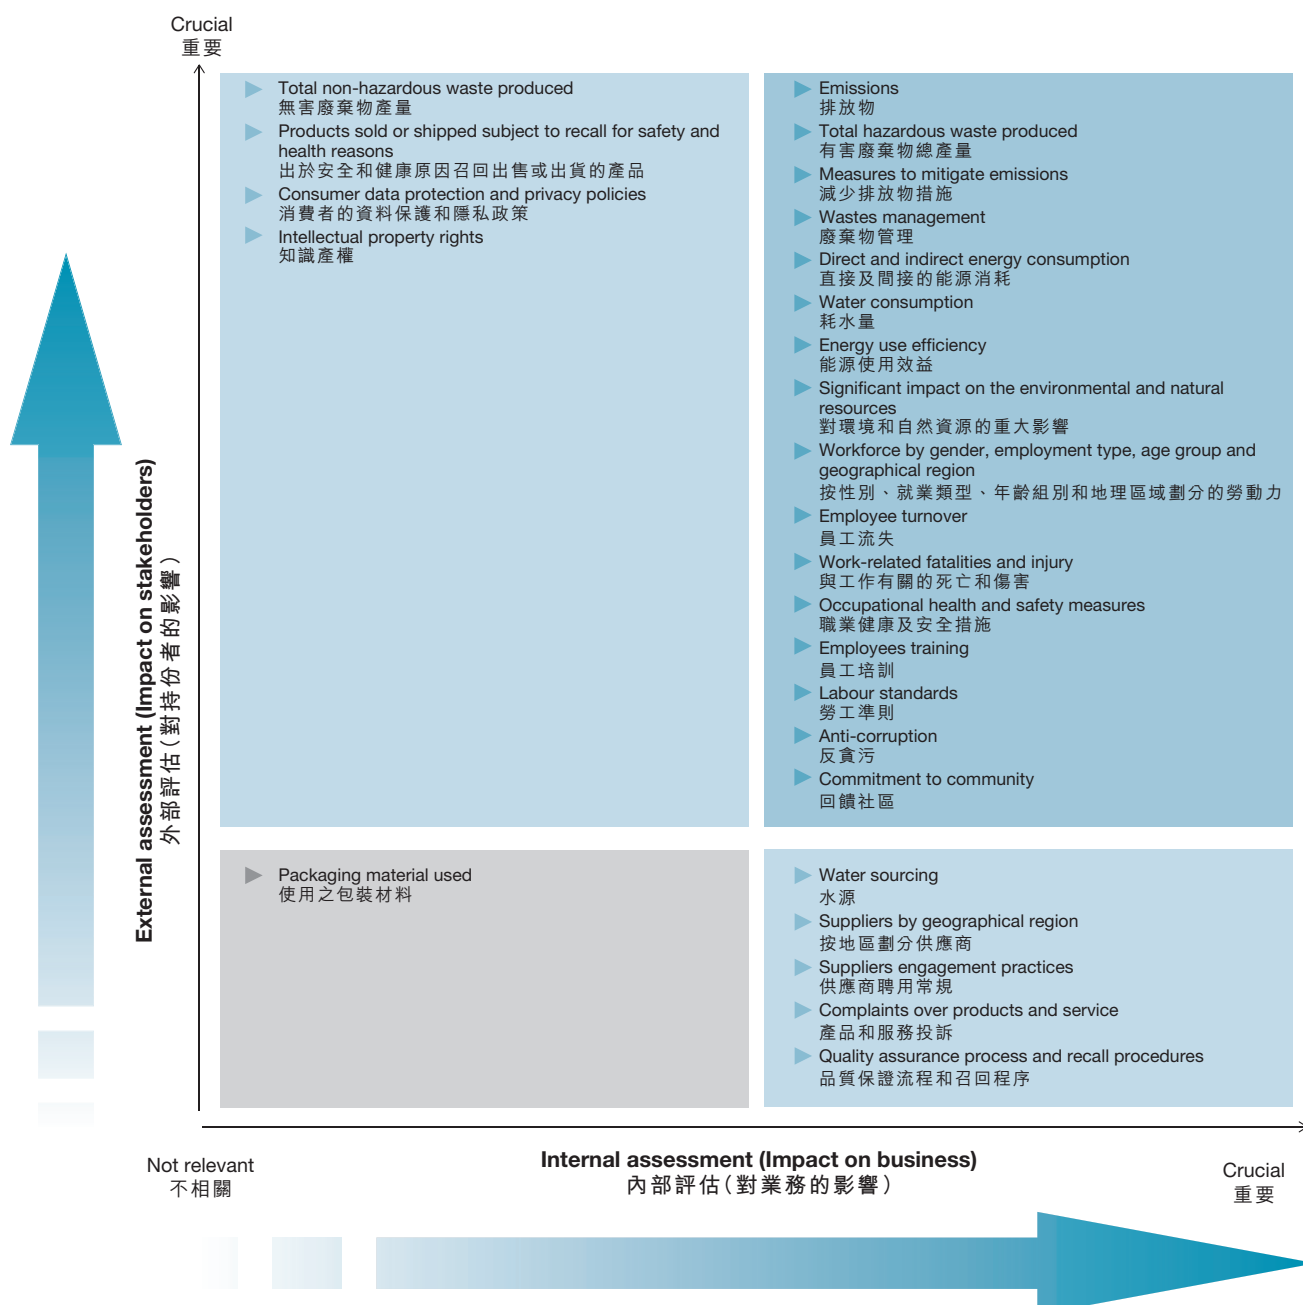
Crucial
重要

External assessment (Impact on stakeholders)
外部評估（對持份者的影響）

Total non-hazardous waste produced
無害廢棄物產量
Products sold or shipped subject to recall for safety and health reasons
出於安全和健康原因召回出售或出貨的產品
Consumer data protection and privacy policies
消費者的資料保護和隱私政策
Intellectual property rights
知識產權

Emissions
排放物
Total hazardous waste produced
有害廢棄物總產量
Measures to mitigate emissions
減少排放物措施
Wastes management
廢棄物管理
Direct and indirect energy consumption
直接及間接的能源消耗
Water consumption
耗水量
Energy use efficiency
能源使用效益
Significant impact on the environmental and natural resources
對環境和自然資源的重大影響
Workforce by gender, employment type, age group and geographical region
按性別、就業類型、年齡組別和地理區域劃分的勞動力
Employee turnover
員工流失
Work-related fatalities and injury
與工作有關的死亡和傷害
Occupational health and safety measures
職業健康及安全措施
Employees training
員工培訓
Labour standards
勞工準則
Anti-corruption
反貪污
Commitment to community
回饋社區

Packaging material used
使用之包裝材料

Water sourcing
水源
Suppliers by geographical region
按地區劃分供應商
Suppliers engagement practices
供應商聘用常規
Complaints over products and service
產品和服務投訴
Quality assurance process and recall procedures
品質保證流程和召回程序

Not relevant
不相關

Internal assessment (Impact on business)
內部評估（對業務的影響）

Crucial
重要